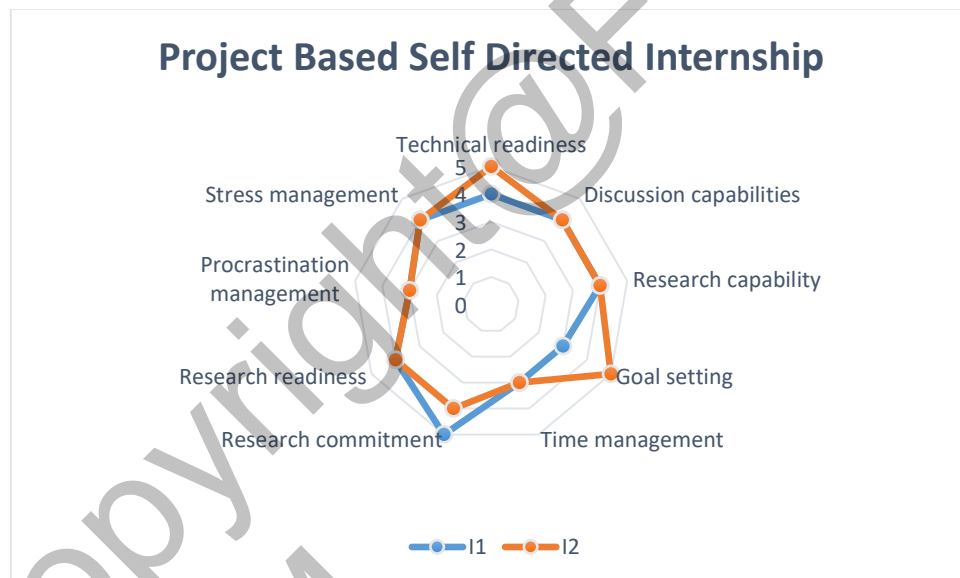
Project Based Self Directed Internship

Technical readiness
5
4
3
2
1
0
Discussion capabilities
Research capability
Goal setting
Time management
Research commitment
Research readiness
Procrastination management
Stress management

I1 I2

Copyright@F